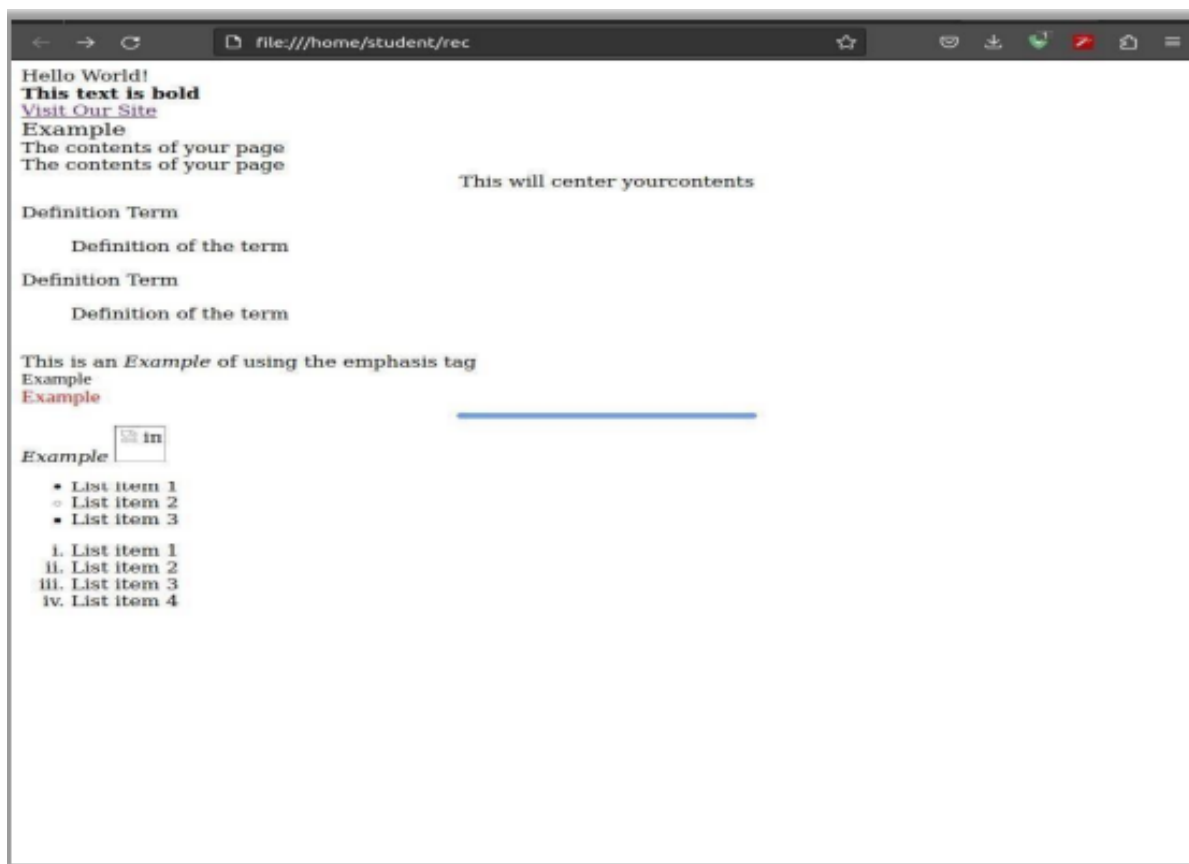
file:///home/student/rec

Hello World!
**This text is bold**
Visit Our Site
Example
The contents of your page
The contents of your page
This will center yourcontents

Definition Term

Definition of the term

Definition Term

Definition of the term

This is an *Example* of using the emphasis tag
Example
Example

*Example* in

- List item 1
- List item 2
- List item 3

i. List item 1
ii. List item 2
iii. List item 3
iv. List item 4